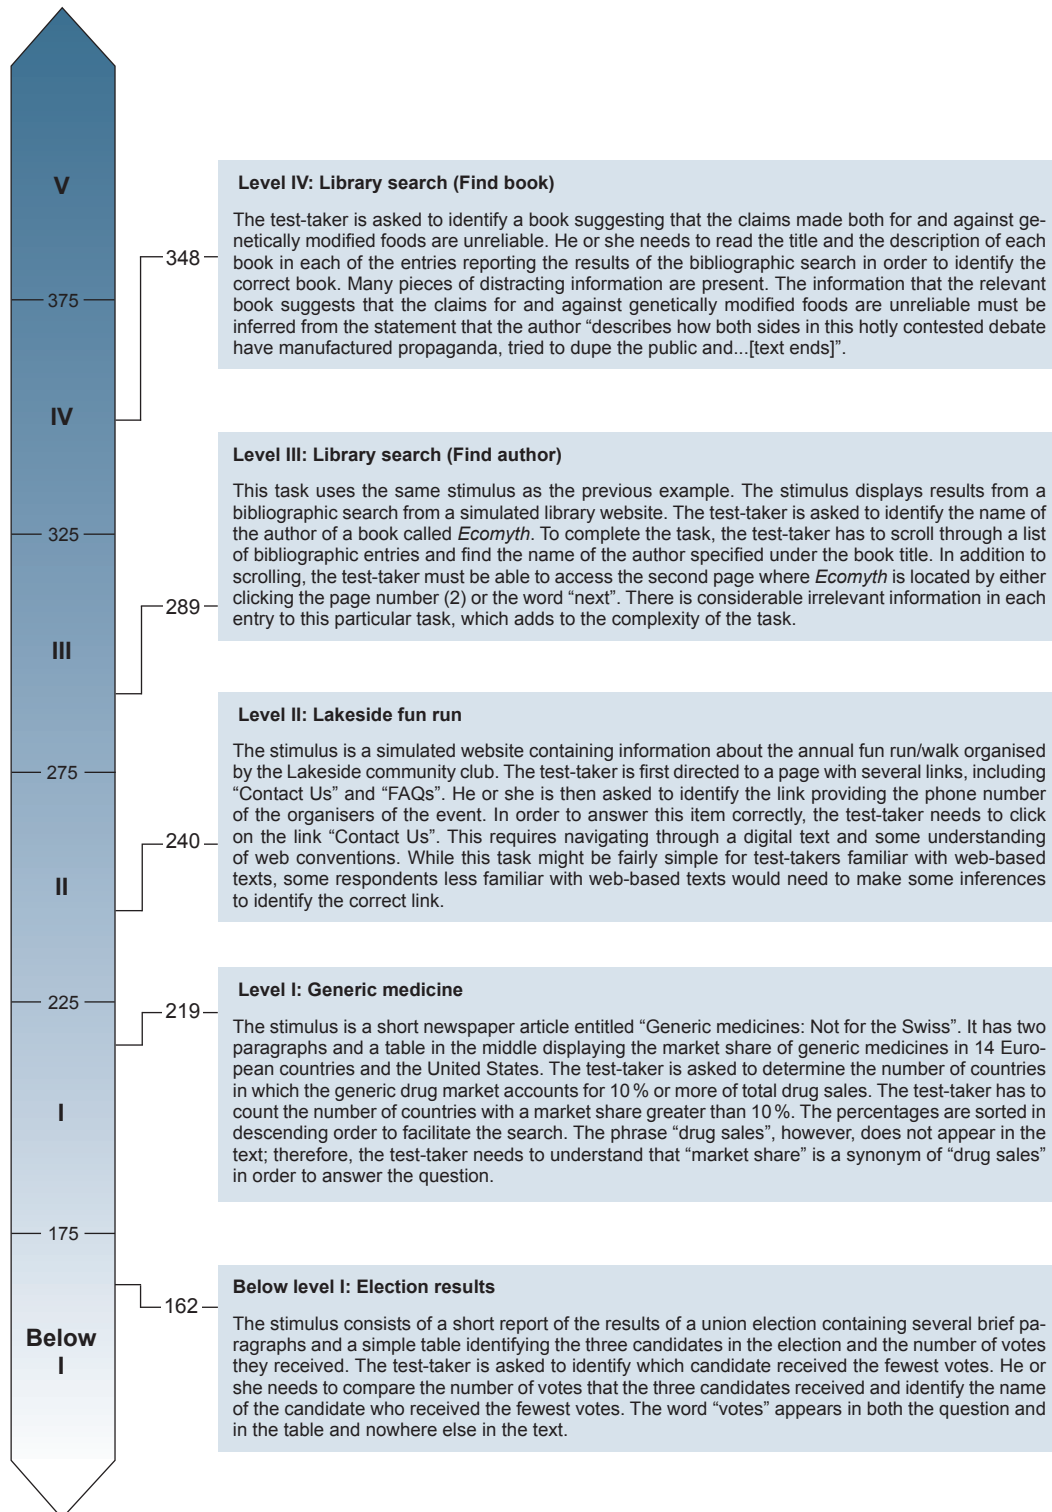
V

375

IV

325

III

275

II

225

I

175

Below I

348

Level IV: Library search (Find book)

The test-taker is asked to identify a book suggesting that the claims made both for and against genetically modified foods are unreliable. He or she needs to read the title and the description of each book in each of the entries reporting the results of the bibliographic search in order to identify the correct book. Many pieces of distracting information are present. The information that the relevant book suggests that the claims for and against genetically modified foods are unreliable must be inferred from the statement that the author "describes how both sides in this hotly contested debate have manufactured propaganda, tried to dupe the public and...[text ends]".

289

Level III: Library search (Find author)

This task uses the same stimulus as the previous example. The stimulus displays results from a bibliographic search from a simulated library website. The test-taker is asked to identify the name of the author of a book called *Ecomyth*. To complete the task, the test-taker has to scroll through a list of bibliographic entries and find the name of the author specified under the book title. In addition to scrolling, the test-taker must be able to access the second page where *Ecomyth* is located by either clicking the page number (2) or the word "next". There is considerable irrelevant information in each entry to this particular task, which adds to the complexity of the task.

240

Level II: Lakeside fun run

The stimulus is a simulated website containing information about the annual fun run/walk organised by the Lakeside community club. The test-taker is first directed to a page with several links, including "Contact Us" and "FAQs". He or she is then asked to identify the link providing the phone number of the organisers of the event. In order to answer this item correctly, the test-taker needs to click on the link "Contact Us". This requires navigating through a digital text and some understanding of web conventions. While this task might be fairly simple for test-takers familiar with web-based texts, some respondents less familiar with web-based texts would need to make some inferences to identify the correct link.

219

Level I: Generic medicine

The stimulus is a short newspaper article entitled "Generic medicines: Not for the Swiss". It has two paragraphs and a table in the middle displaying the market share of generic medicines in 14 European countries and the United States. The test-taker is asked to determine the number of countries in which the generic drug market accounts for 10 % or more of total drug sales. The test-taker has to count the number of countries with a market share greater than 10 %. The percentages are sorted in descending order to facilitate the search. The phrase "drug sales", however, does not appear in the text; therefore, the test-taker needs to understand that "market share" is a synonym of "drug sales" in order to answer the question.

162

Below level I: Election results

The stimulus consists of a short report of the results of a union election containing several brief paragraphs and a simple table identifying the three candidates in the election and the number of votes they received. The test-taker is asked to identify which candidate received the fewest votes. He or she needs to compare the number of votes that the three candidates received and identify the name of the candidate who received the fewest votes. The word "votes" appears in both the question and in the table and nowhere else in the text.